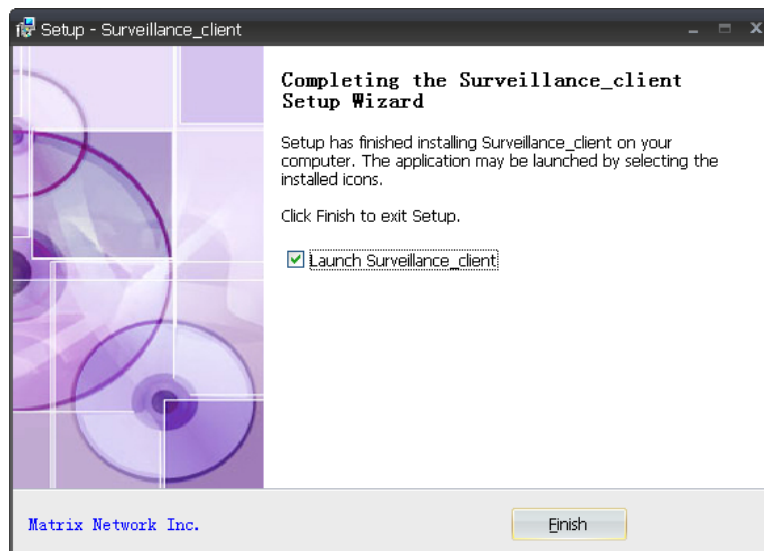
Setup - Surveillance_client

Completing the Surveillance_client Setup Wizard

Setup has finished installing Surveillance_client on your computer. The application may be launched by selecting the installed icons.

Click Finish to exit Setup.

Launch Surveillance_client

Matrix Network Inc.

Finish